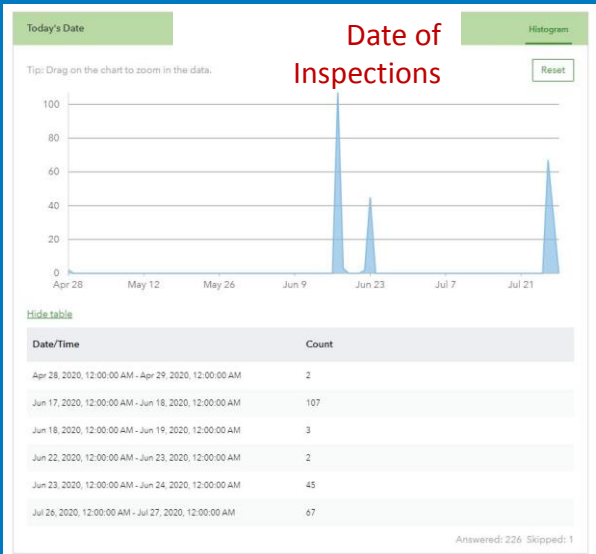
Today's Date

Date of Inspections

Histogram

Tip: Drag on the chart to zoom in the data.

Reset

100
80
60
40
20
0

Apr 28
May 12
May 26
Jun 9
Jun 23
Jul 7
Jul 21

Hide table

| Date/Time | Count |
|---|---|
| Apr 28, 2020, 12:00:00 AM - Apr 29, 2020, 12:00:00 AM | 2 |
| Jun 17, 2020, 12:00:00 AM - Jun 18, 2020, 12:00:00 AM | 107 |
| Jun 18, 2020, 12:00:00 AM - Jun 19, 2020, 12:00:00 AM | 3 |
| Jun 22, 2020, 12:00:00 AM - Jun 23, 2020, 12:00:00 AM | 2 |
| Jun 23, 2020, 12:00:00 AM - Jun 24, 2020, 12:00:00 AM | 45 |
| Jul 26, 2020, 12:00:00 AM - Jul 27, 2020, 12:00:00 AM | 67 |

Answered: 226 Skipped: 1